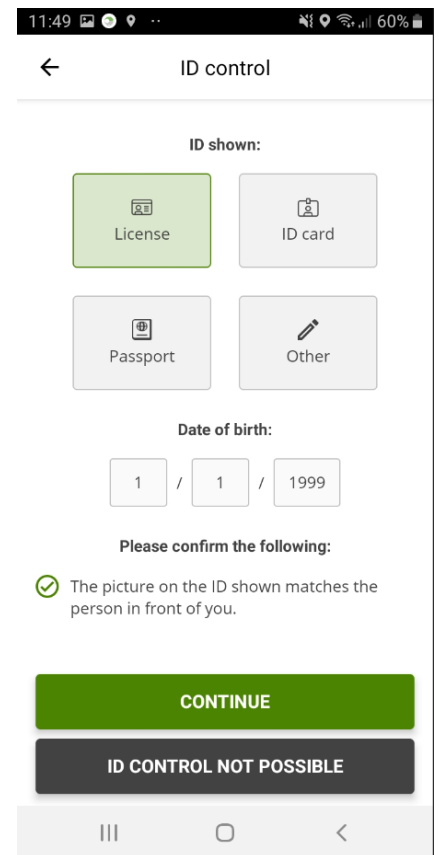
11:49 60%

ID control

ID shown:

License

ID card

Passport

Other

Date of birth:

1 / 1 / 1999

Please confirm the following:

The picture on the ID shown matches the person in front of you.

CONTINUE

ID CONTROL NOT POSSIBLE